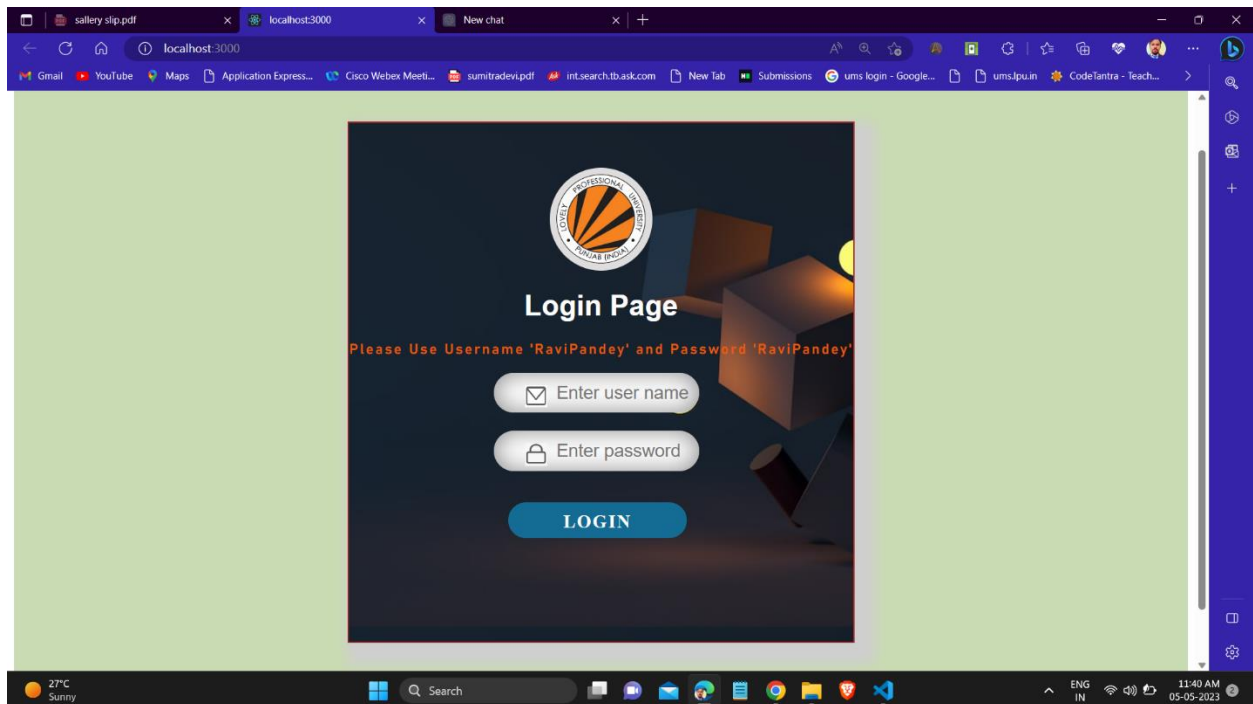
sallery slip.pdf
localhost:3000
New chat
localhost:3000
Gmail YouTube Maps Application Express... Cisco Webex Meeti... sumitradevi.pdf int.search.tb.ask.com New Tab Submissions ums login - Google... ums.lpu.in CodeTantra - Teach...

LOVELY PROFESSIONAL UNIVERSITY PUNJAB (INDIA)

Login Page

Please Use Username 'RaviPandey' and Password 'RaviPandey'

Enter user name

Enter password

LOGIN

27°C
Sunny
Search
ENG
IN
11:40 AM
05-05-2023